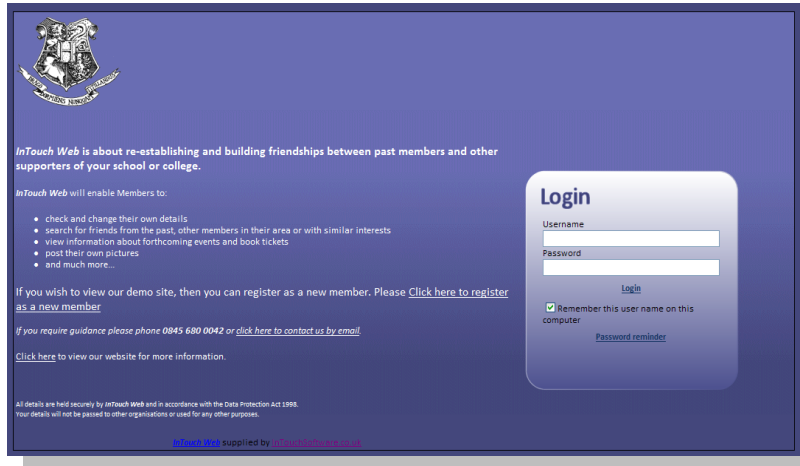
*InTouch Web* is about re-establishing and building friendships between past members and other supporters of your school or college.

*InTouch Web* will enable Members to:

- check and change their own details
- search for friends from the past, other members in their area or with similar interests
- view information about forthcoming events and book tickets
- post their own pictures
- and much more...

If you wish to view our demo site, then you can register as a new member. Please Click here to register as a new member

*If you require guidance please phone 0845 680 0042 or click here to contact us by email.*

Click here to view our website for more information.

All details are held securely by *InTouch Web* and in accordance with the Data Protection Act 1998.
Your details will not be passed to other organisations or used for any other purposes.

InTouch Web supplied by inTouchSoftware.co.uk

Login
Username
Password
Login
Remember this user name on this computer
Password reminder